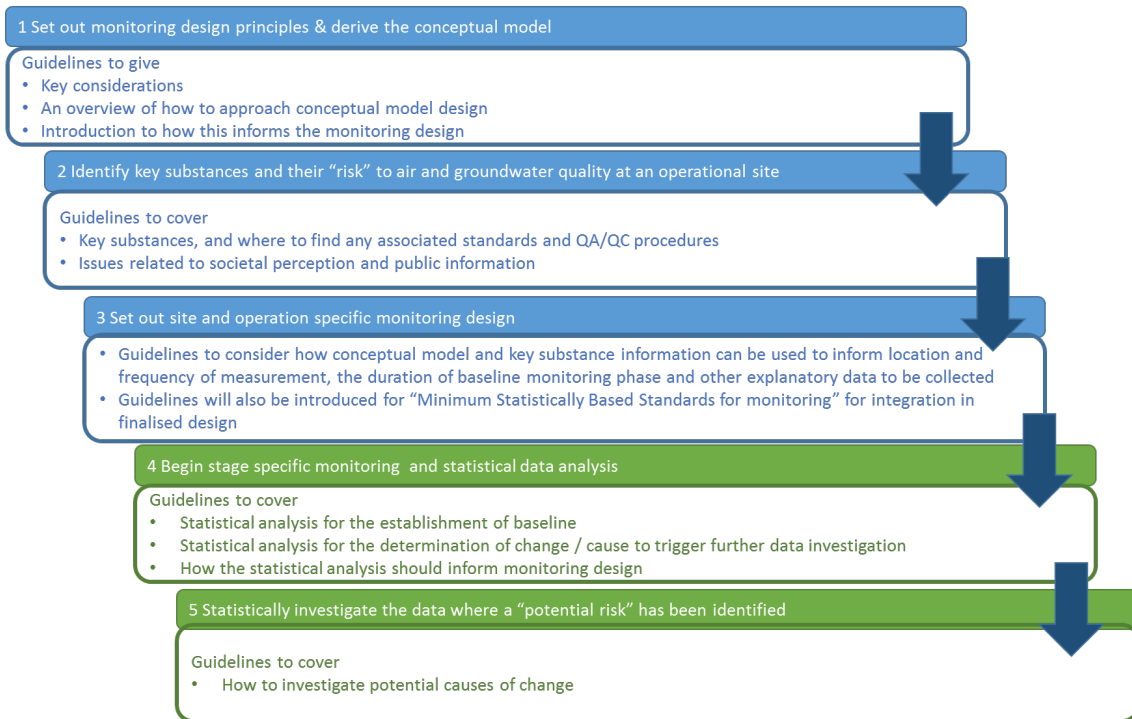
1 Set out monitoring design principles & derive the conceptual model

Guidelines to give
• Key considerations
• An overview of how to approach conceptual model design
• Introduction to how this informs the monitoring design

2 Identify key substances and their "risk" to air and groundwater quality at an operational site

Guidelines to cover
• Key substances, and where to find any associated standards and QA/QC procedures
• Issues related to societal perception and public information

3 Set out site and operation specific monitoring design

• Guidelines to consider how conceptual model and key substance information can be used to inform location and frequency of measurement, the duration of baseline monitoring phase and other explanatory data to be collected
• Guidelines will also be introduced for "Minimum Statistically Based Standards for monitoring" for integration in finalised design

4 Begin stage specific monitoring and statistical data analysis

Guidelines to cover
• Statistical analysis for the establishment of baseline
• Statistical analysis for the determination of change / cause to trigger further data investigation
• How the statistical analysis should inform monitoring design

5 Statistically investigate the data where a "potential risk" has been identified

Guidelines to cover
• How to investigate potential causes of change